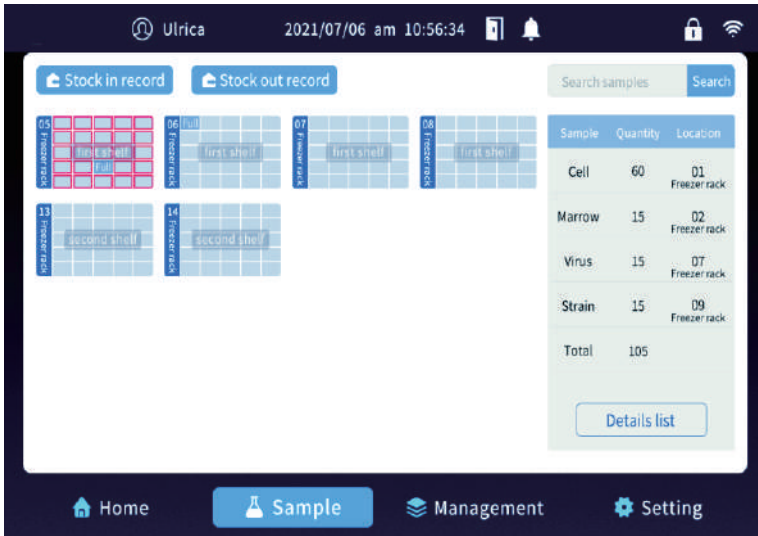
Ulrica 2021/07/06 am 10:56:34

Stock in record Stock out record

Search samples Search

05 Freezer rack first shelf Full
06 Freezer rack Full first shelf
07 Freezer rack first shelf
08 Freezer rack first shelf
13 Freezer rack second shelf
14 Freezer rack second shelf

| Sample | Quantity | Location |
|---|---|---|
| Cell | 60 | 01 Freezer rack |
| Marrow | 15 | 02 Freezer rack |
| Virus | 15 | 07 Freezer rack |
| Strain | 15 | 09 Freezer rack |
| Total | 105 | |

Details list

Home Sample Management Setting